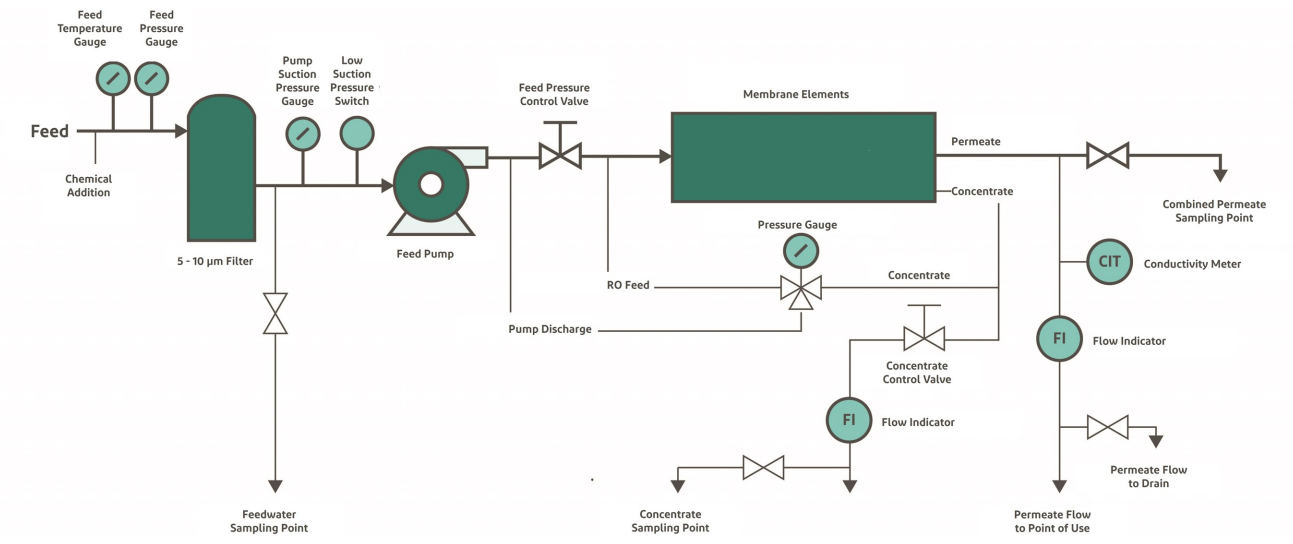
Feed Temperature Gauge

Feed Pressure Gauge

Pump Suction Pressure Gauge

Low Suction Pressure Switch

Feed Pressure Control Valve

Membrane Elements

Feed

Chemical Addition

5 - 10 µm Filter

Feed Pump

Permeate

Concentrate

Combined Permeate Sampling Point

Pressure Gauge

CIT

Conductivity Meter

RO Feed

Concentrate

Pump Discharge

FI

Flow Indicator

Concentrate Control Valve

FI

Flow Indicator

Permeate Flow to Drain

Feedwater Sampling Point

Concentrate Sampling Point

Permeate Flow to Point of Use